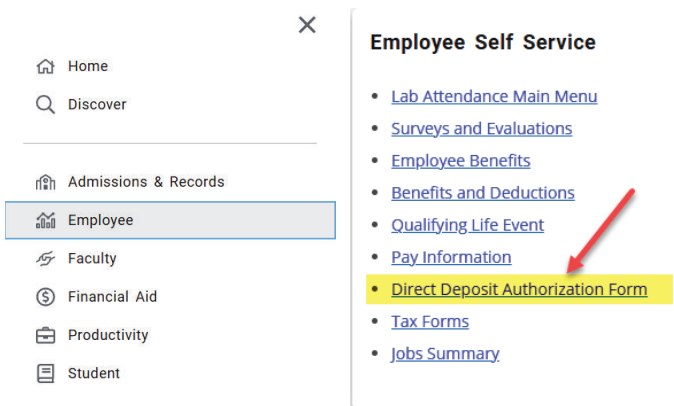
Home
Discover
Admissions & Records
Employee
Faculty
Financial Aid
Productivity
Student

Employee Self Service

- Lab Attendance Main Menu
- Surveys and Evaluations
- Employee Benefits
- Benefits and Deductions
- Qualifying Life Event
- Pay Information
- Direct Deposit Authorization Form
- Tax Forms
- Jobs Summary